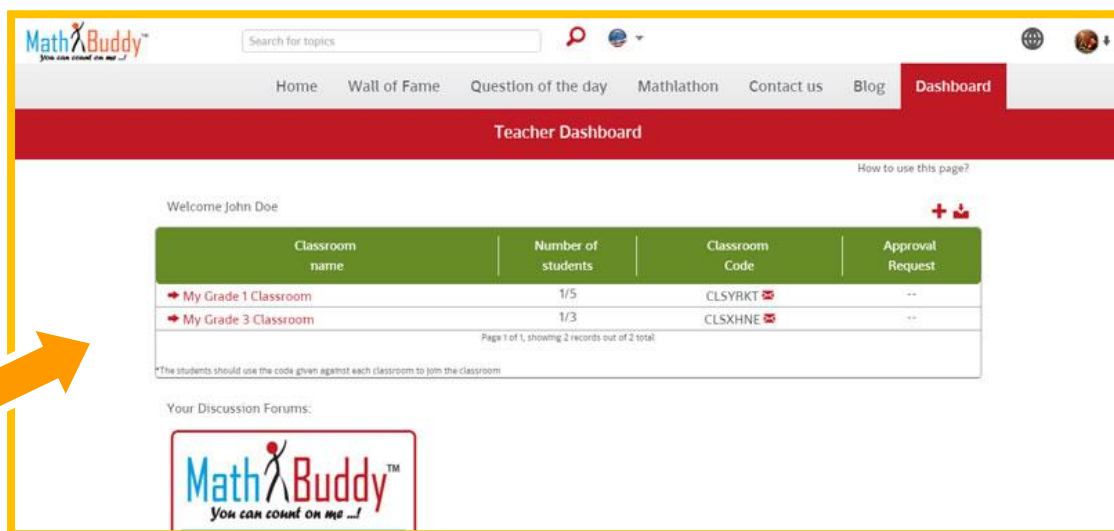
MathBuddy™
You can count on me ...!

Search for topics

Home Wall of Fame Question of the day Mathlathon Contact us Blog Dashboard

Teacher Dashboard

How to use this page?

Welcome John Doe

| Classroom name | Number of students | Classroom Code | Approval Request |
|---|---|---|---|
| My Grade 1 Classroom | 1/5 | CLSYRKT | -- |
| My Grade 3 Classroom | 1/3 | CLSXHNE | -- |

Page 1 of 1, showing 2 records out of 2 total

*The students should use the code given against each classroom to join the classroom

Your Discussion Forums:

MathBuddy™
You can count on me ...!